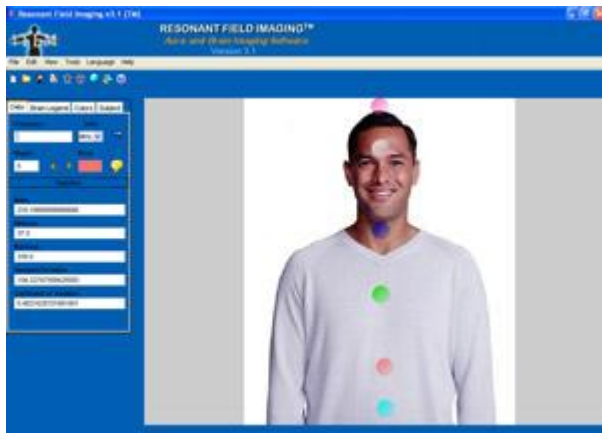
Resonant Field Imaging v3.1 (TM)

RESONANT FIELD IMAGING™
Aura and Brain Imaging Software
Version 3.1

File Edit View Tools Language Help

Data Brain Legend Colors Subject

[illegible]

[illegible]

216.1999999999999

37.5

330.5

156.2276799942000

0.4822425731661661